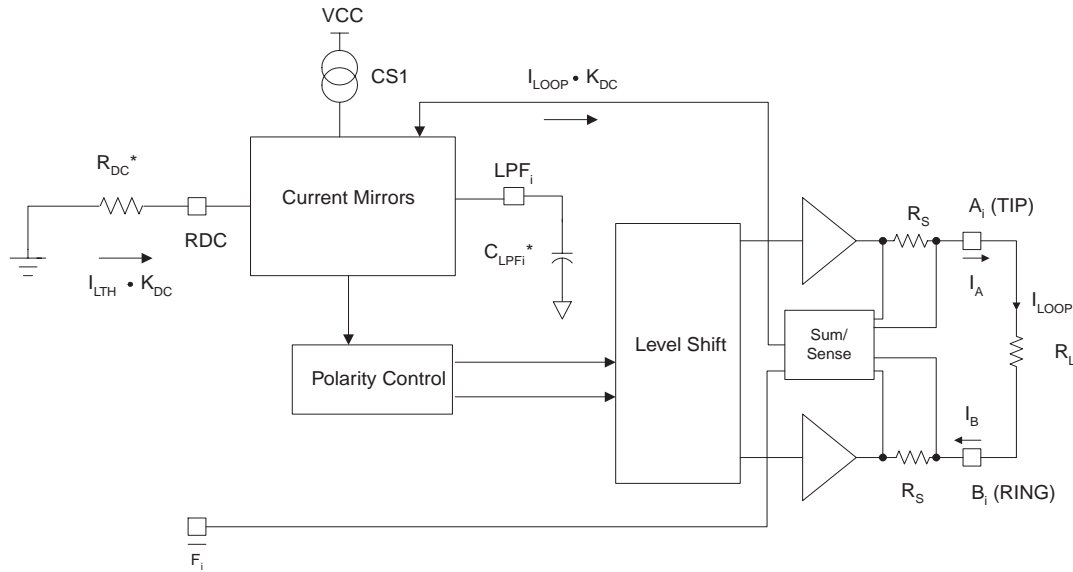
VCC

CS1

$I_{LOOP} \cdot K_{DC}$

$R_{DC}$*

Current Mirrors

$LPF_i$

RDC

$C_{LPFi}$*

$I_{LTH} \cdot K_{DC}$

$R_S$

$A_i$ (TIP)

$I_A$

$I_{LOOP}$

Level Shift

Sum/ Sense

Polarity Control

$R_L$

$I_B$

$R_S$

$B_i$ (RING)

$\overline{F_i}$